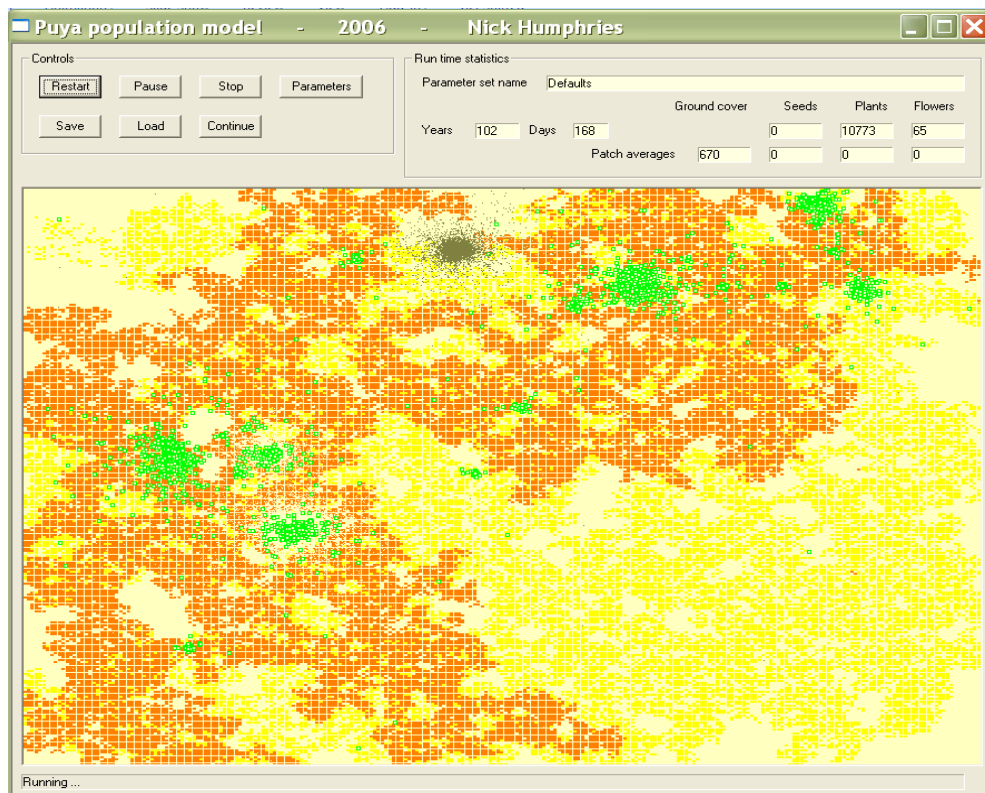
Puya population model - 2006 - Nick Humphries

Controls

Restart Pause Stop Parameters

Save Load Continue

Run time statistics

Parameter set name Defaults

| | | | Ground cover | Seeds | Plants | Flowers |
|---|---|---|---|---|---|---|
| Years 102 | Days 168 | | | 0 | 10773 | 65 |
| | | Patch averages | 670 | 0 | 0 | 0 |

Running ...